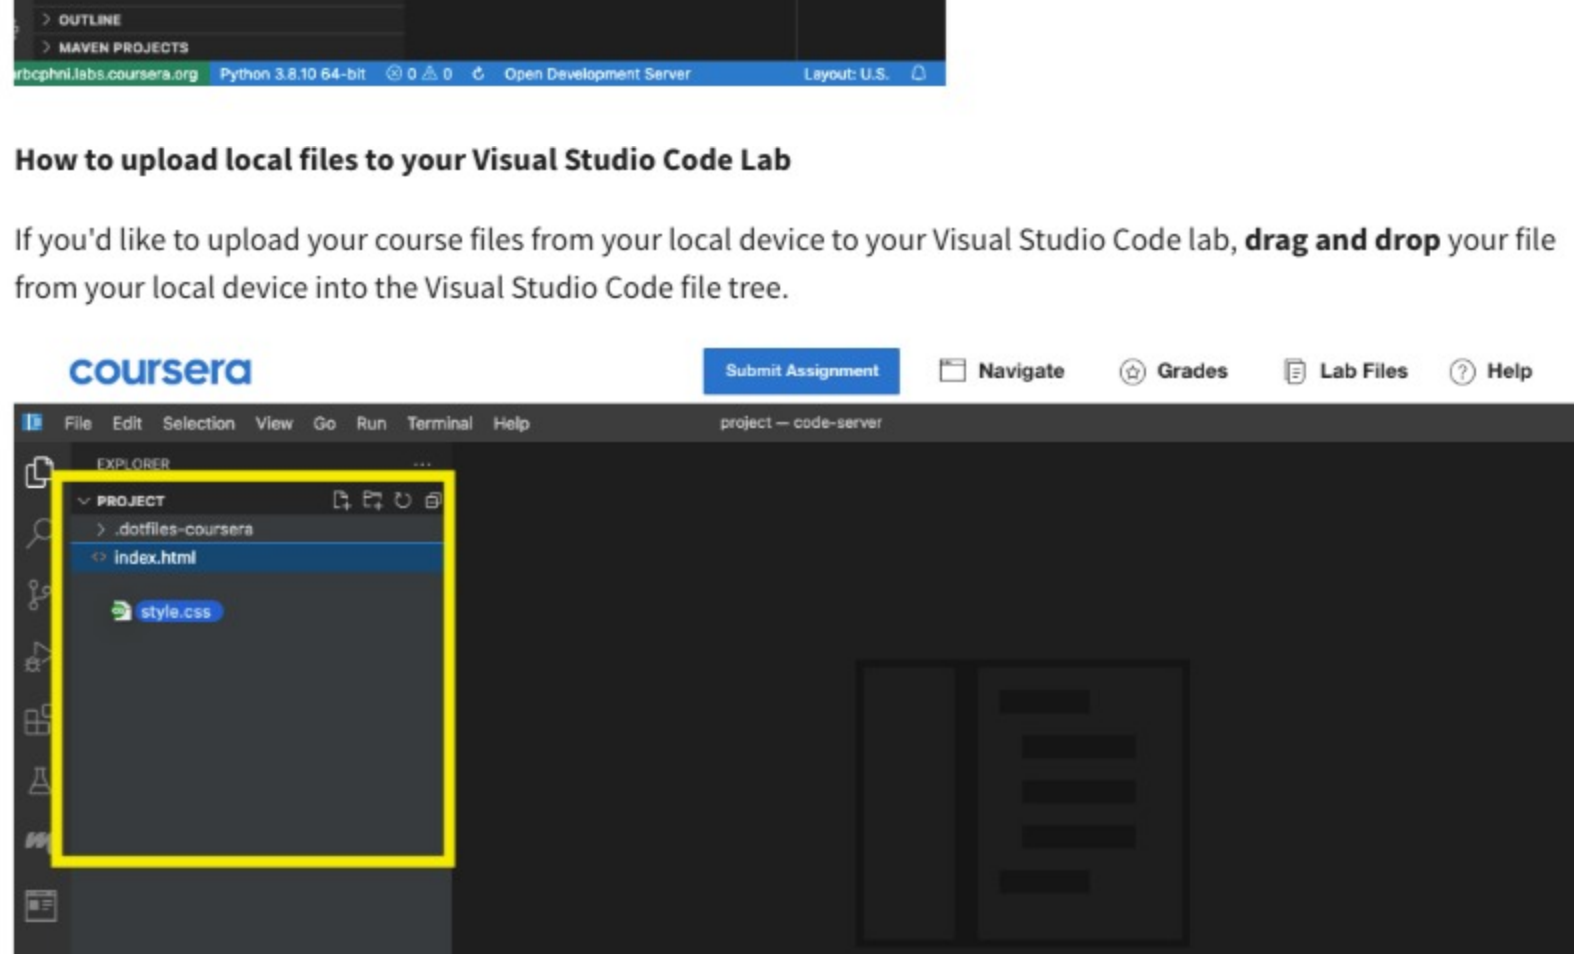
> OUTLINE
> MAVEN PROJECTS
rbcphni.labs.coursera.org Python 3.8.10 64-bit ⊗ 0 ⚠ 0 Open Development Server Layout: U.S.

**How to upload local files to your Visual Studio Code Lab**

If you'd like to upload your course files from your local device to your Visual Studio Code lab, **drag and drop** your file from your local device into the Visual Studio Code file tree.

coursera

Submit Assignment Navigate Grades Lab Files Help

File Edit Selection View Go Run Terminal Help project — code-server

EXPLORER ...
PROJECT
> .dotfiles-coursera
index.html
style.css